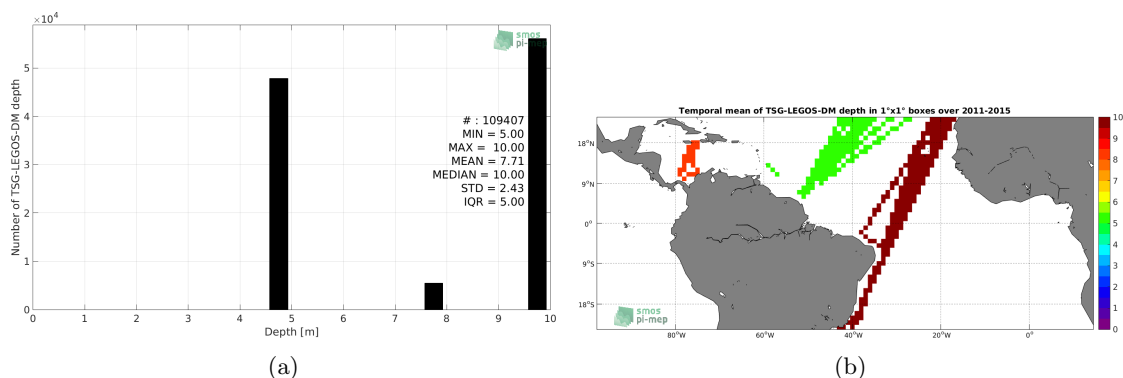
$\times10^4$

smos
pi-mep

Number of TSG-LEGOS-DM depth

5
4
3
2
1
0

# : 109407
MIN = 5.00
MAX = 10.00
MEAN = 7.71
MEDIAN = 10.00
STD = 2.43
IQR = 5.00

0 1 2 3 4 5 6 7 8 9 10

Depth [m]

(a)

Temporal mean of TSG-LEGOS-DM depth in 1°x1° boxes over 2011-2015

18°N
9°N
0°
9°S
18°S

80°W 60°W 40°W 20°W 0°

smos
pi-mep

10
9
8
7
6
5
4
3
2
1
0

(b)